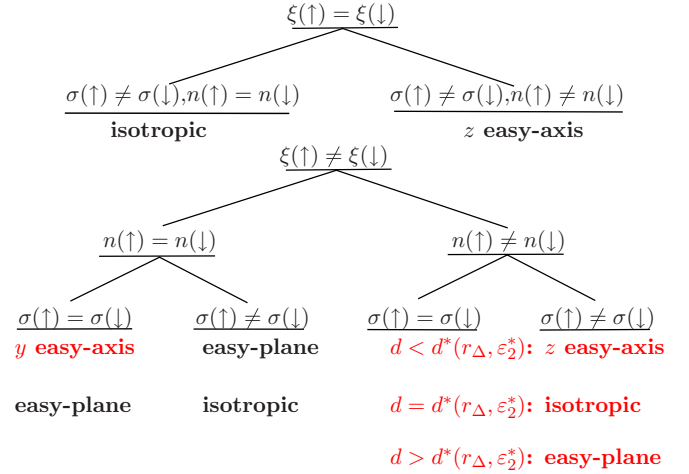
$\xi(\uparrow) = \xi(\downarrow)$

$\sigma(\uparrow) \neq \sigma(\downarrow)$,$n(\uparrow) = n(\downarrow)$
**isotropic**

$\sigma(\uparrow) \neq \sigma(\downarrow)$,$n(\uparrow) \neq n(\downarrow)$
$z$ **easy-axis**

$\xi(\uparrow) \neq \xi(\downarrow)$

$n(\uparrow) = n(\downarrow)$

$n(\uparrow) \neq n(\downarrow)$

$\sigma(\uparrow) = \sigma(\downarrow)$
$y$ **easy-axis**

**easy-plane**

$\sigma(\uparrow) \neq \sigma(\downarrow)$
**easy-plane**

**isotropic**

$\sigma(\uparrow) = \sigma(\downarrow)$

$\sigma(\uparrow) \neq \sigma(\downarrow)$

$d < d^*(r_\Delta, \varepsilon_2^*)$: $z$ **easy-axis**

$d = d^*(r_\Delta, \varepsilon_2^*)$: **isotropic**

$d > d^*(r_\Delta, \varepsilon_2^*)$: **easy-plane**